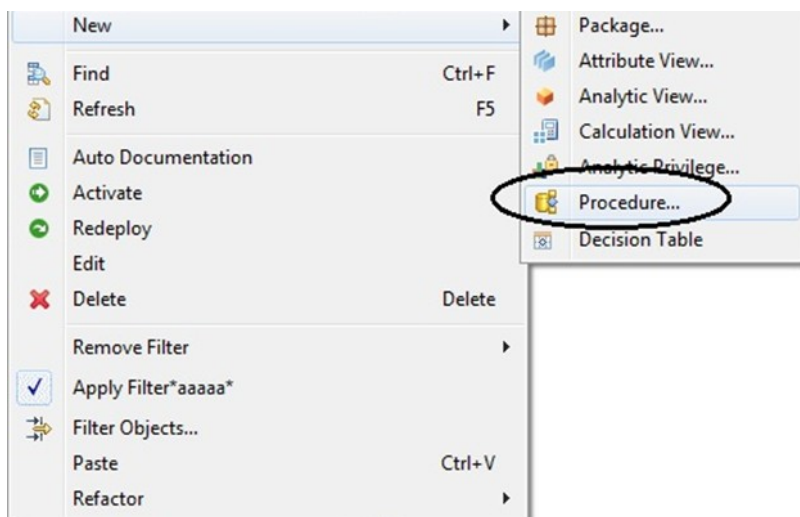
New
Find Ctrl+F
Refresh F5
Auto Documentation
Activate
Redeploy
Edit
Delete Delete
Remove Filter
Apply Filter*aaaaa*
Filter Objects...
Paste Ctrl+V
Refactor

Package...
Attribute View...
Analytic View...
Calculation View...
Analytic Privilege...
Procedure...
Decision Table